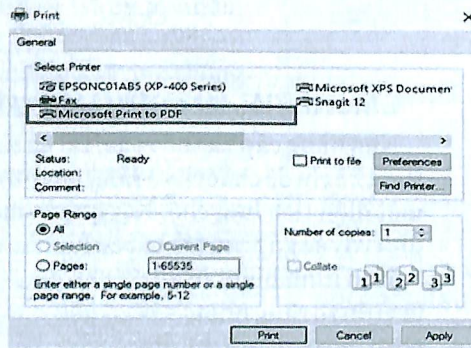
Print
×

General

Select Printer
EPSONC01AB5 (XP-400 Series)
Fax
Microsoft Print to PDF
Microsoft XPS Documen
Snagit 12

Status: Ready
Location:
Comment:
Print to file
Preferences
Find Printer...

Page Range
All
Selection
Current Page
Pages: 1-65535
Enter either a single page number or a single page range. For example, 5-12

Number of copies: 1
Collate
1 1 2 2 3 3

Print
Cancel
Apply